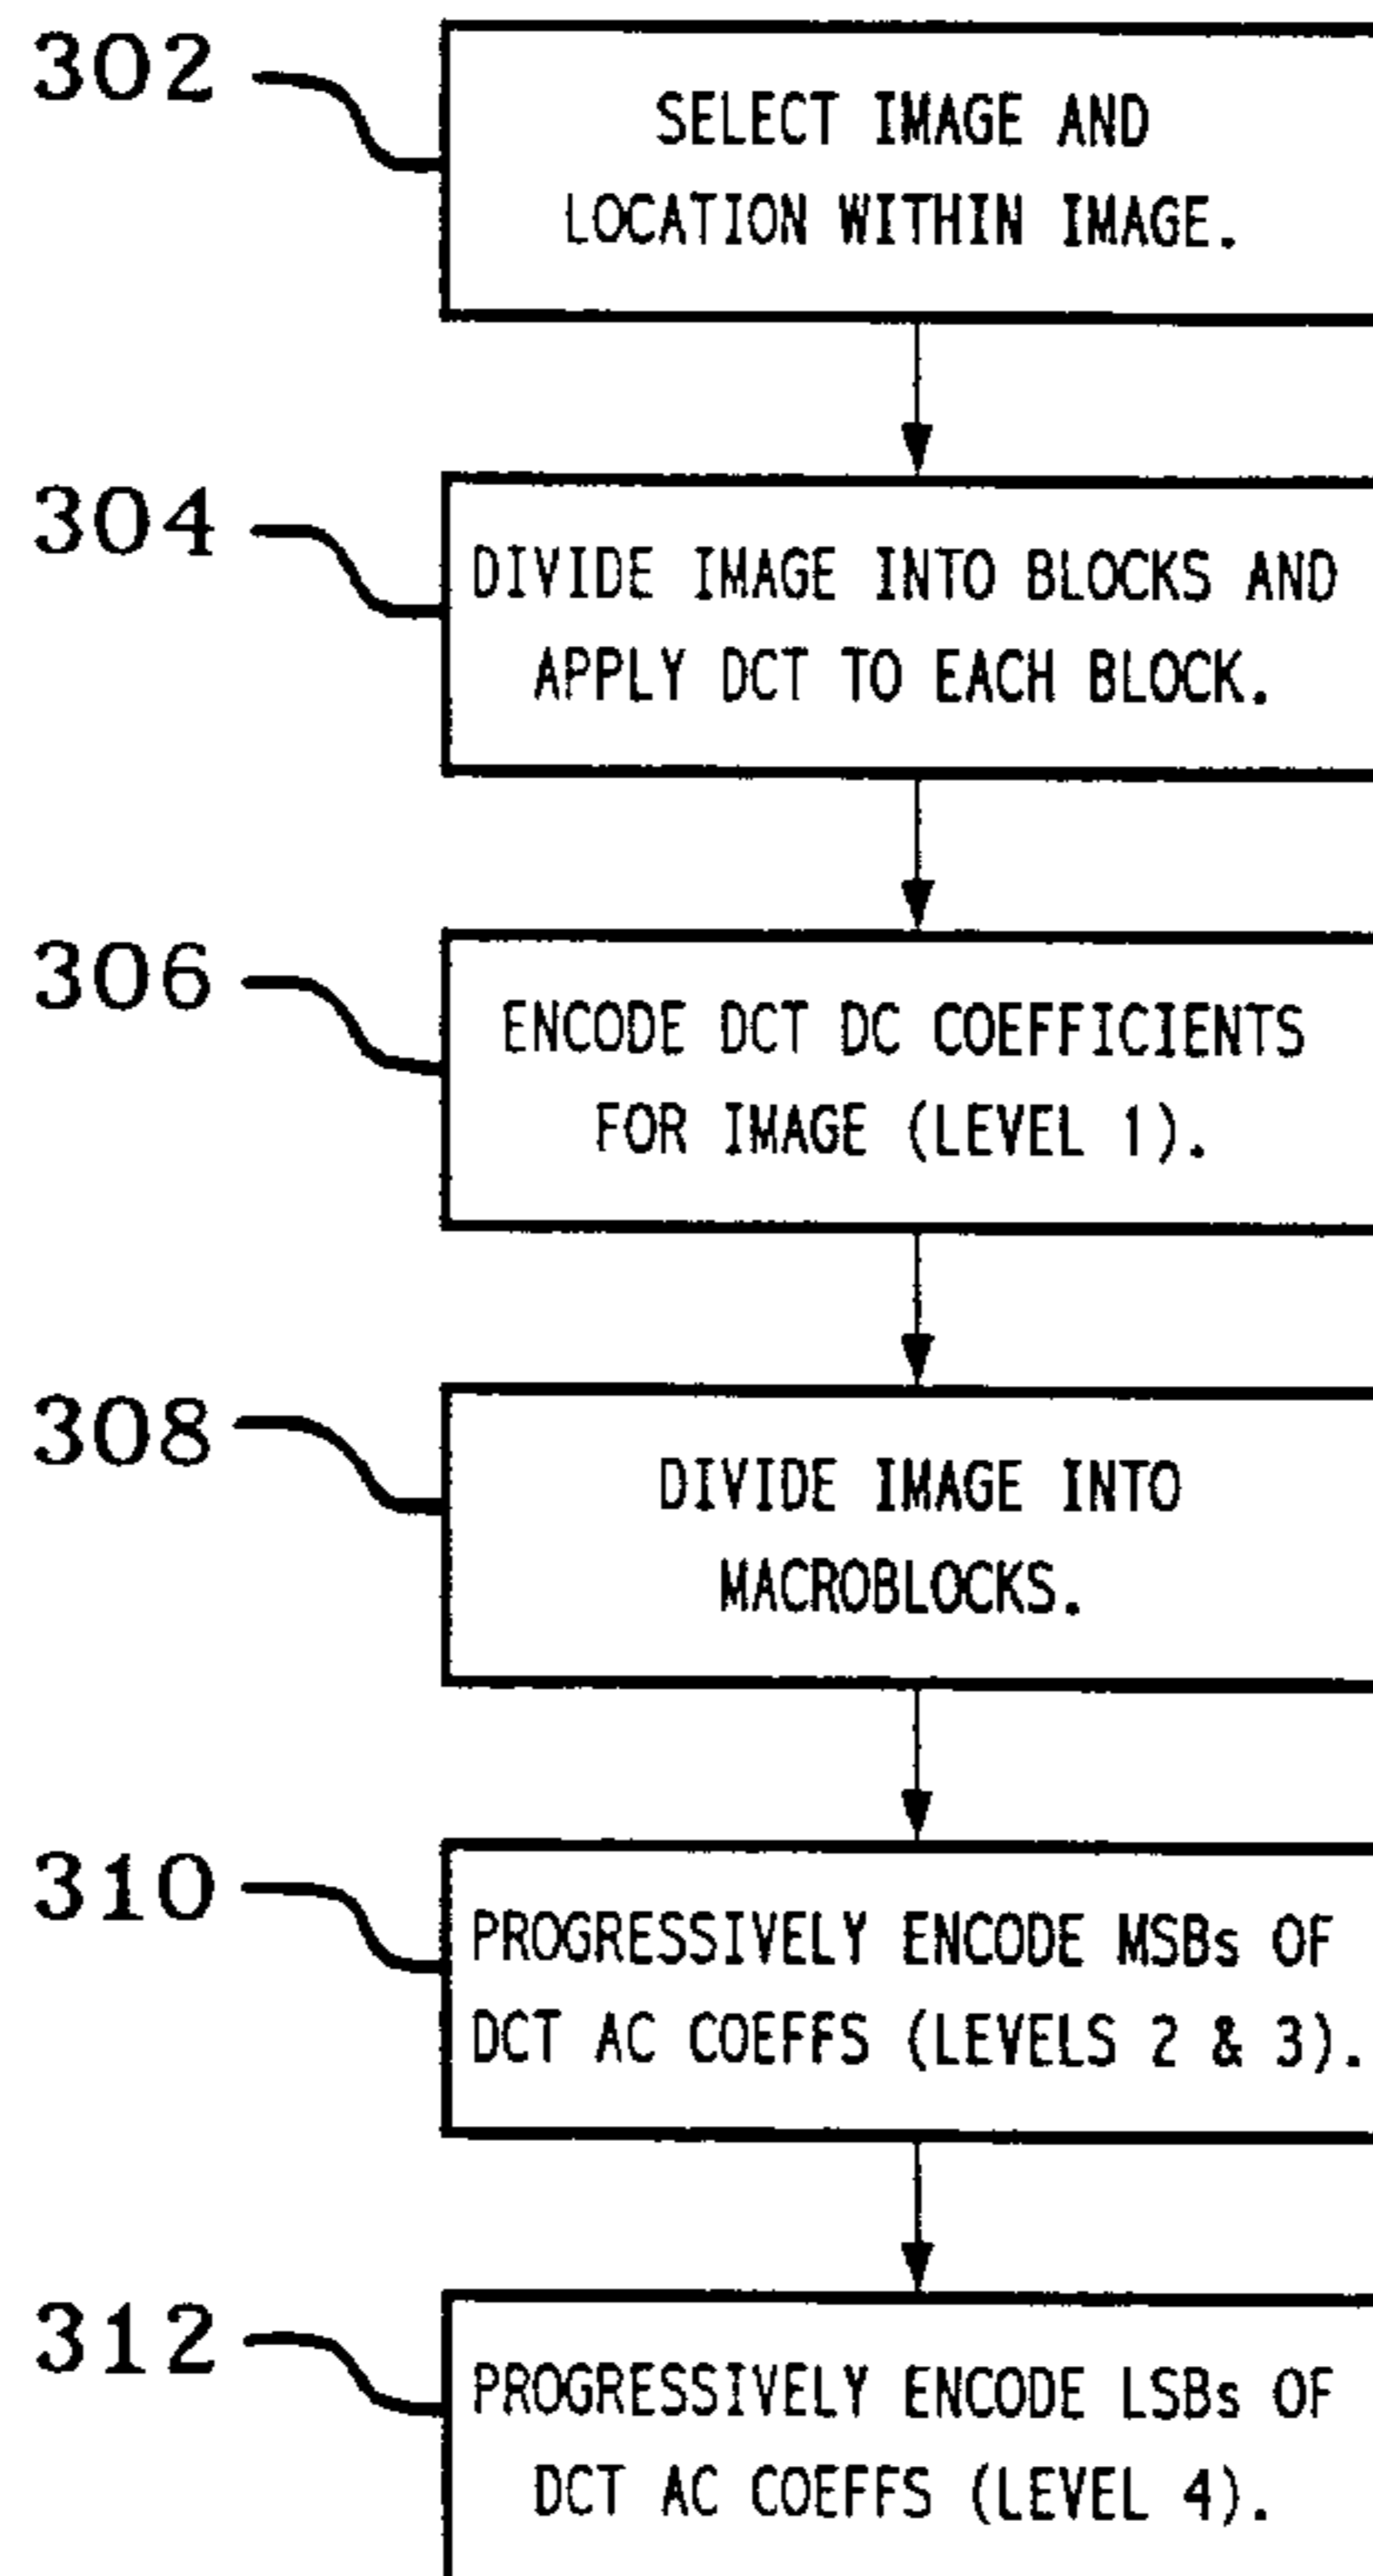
302

SELECT IMAGE AND LOCATION WITHIN IMAGE.

304

DIVIDE IMAGE INTO BLOCKS AND APPLY DCT TO EACH BLOCK.

306

ENCODE DCT DC COEFFICIENTS FOR IMAGE (LEVEL 1).

308

DIVIDE IMAGE INTO MACROBLOCKS.

310

PROGRESSIVELY ENCODE MSBs OF DCT AC COEFFS (LEVELS 2 & 3).

312

PROGRESSIVELY ENCODE LSBs OF DCT AC COEFFS (LEVEL 4).